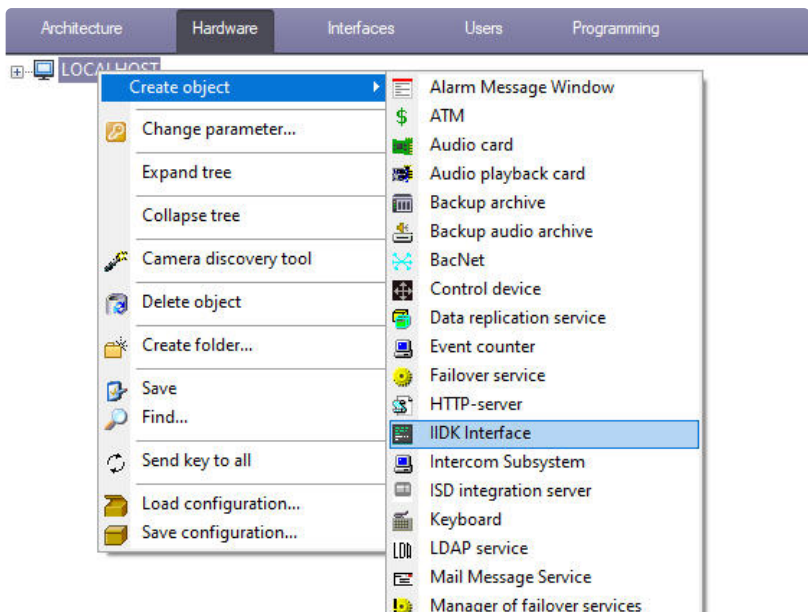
Architecture Hardware Interfaces Users Programming

LOCALHOST

Create object
Change parameter...
Expand tree
Collapse tree
Camera discovery tool
Delete object
Create folder...
Save
Find...
Send key to all
Load configuration...
Save configuration...

Alarm Message Window
ATM
Audio card
Audio playback card
Backup archive
Backup audio archive
BacNet
Control device
Data replication service
Event counter
Failover service
HTTP-server
IIDK Interface
Intercom Subsystem
ISD integration server
Keyboard
LDAP service
Mail Message Service
Manager of failover services